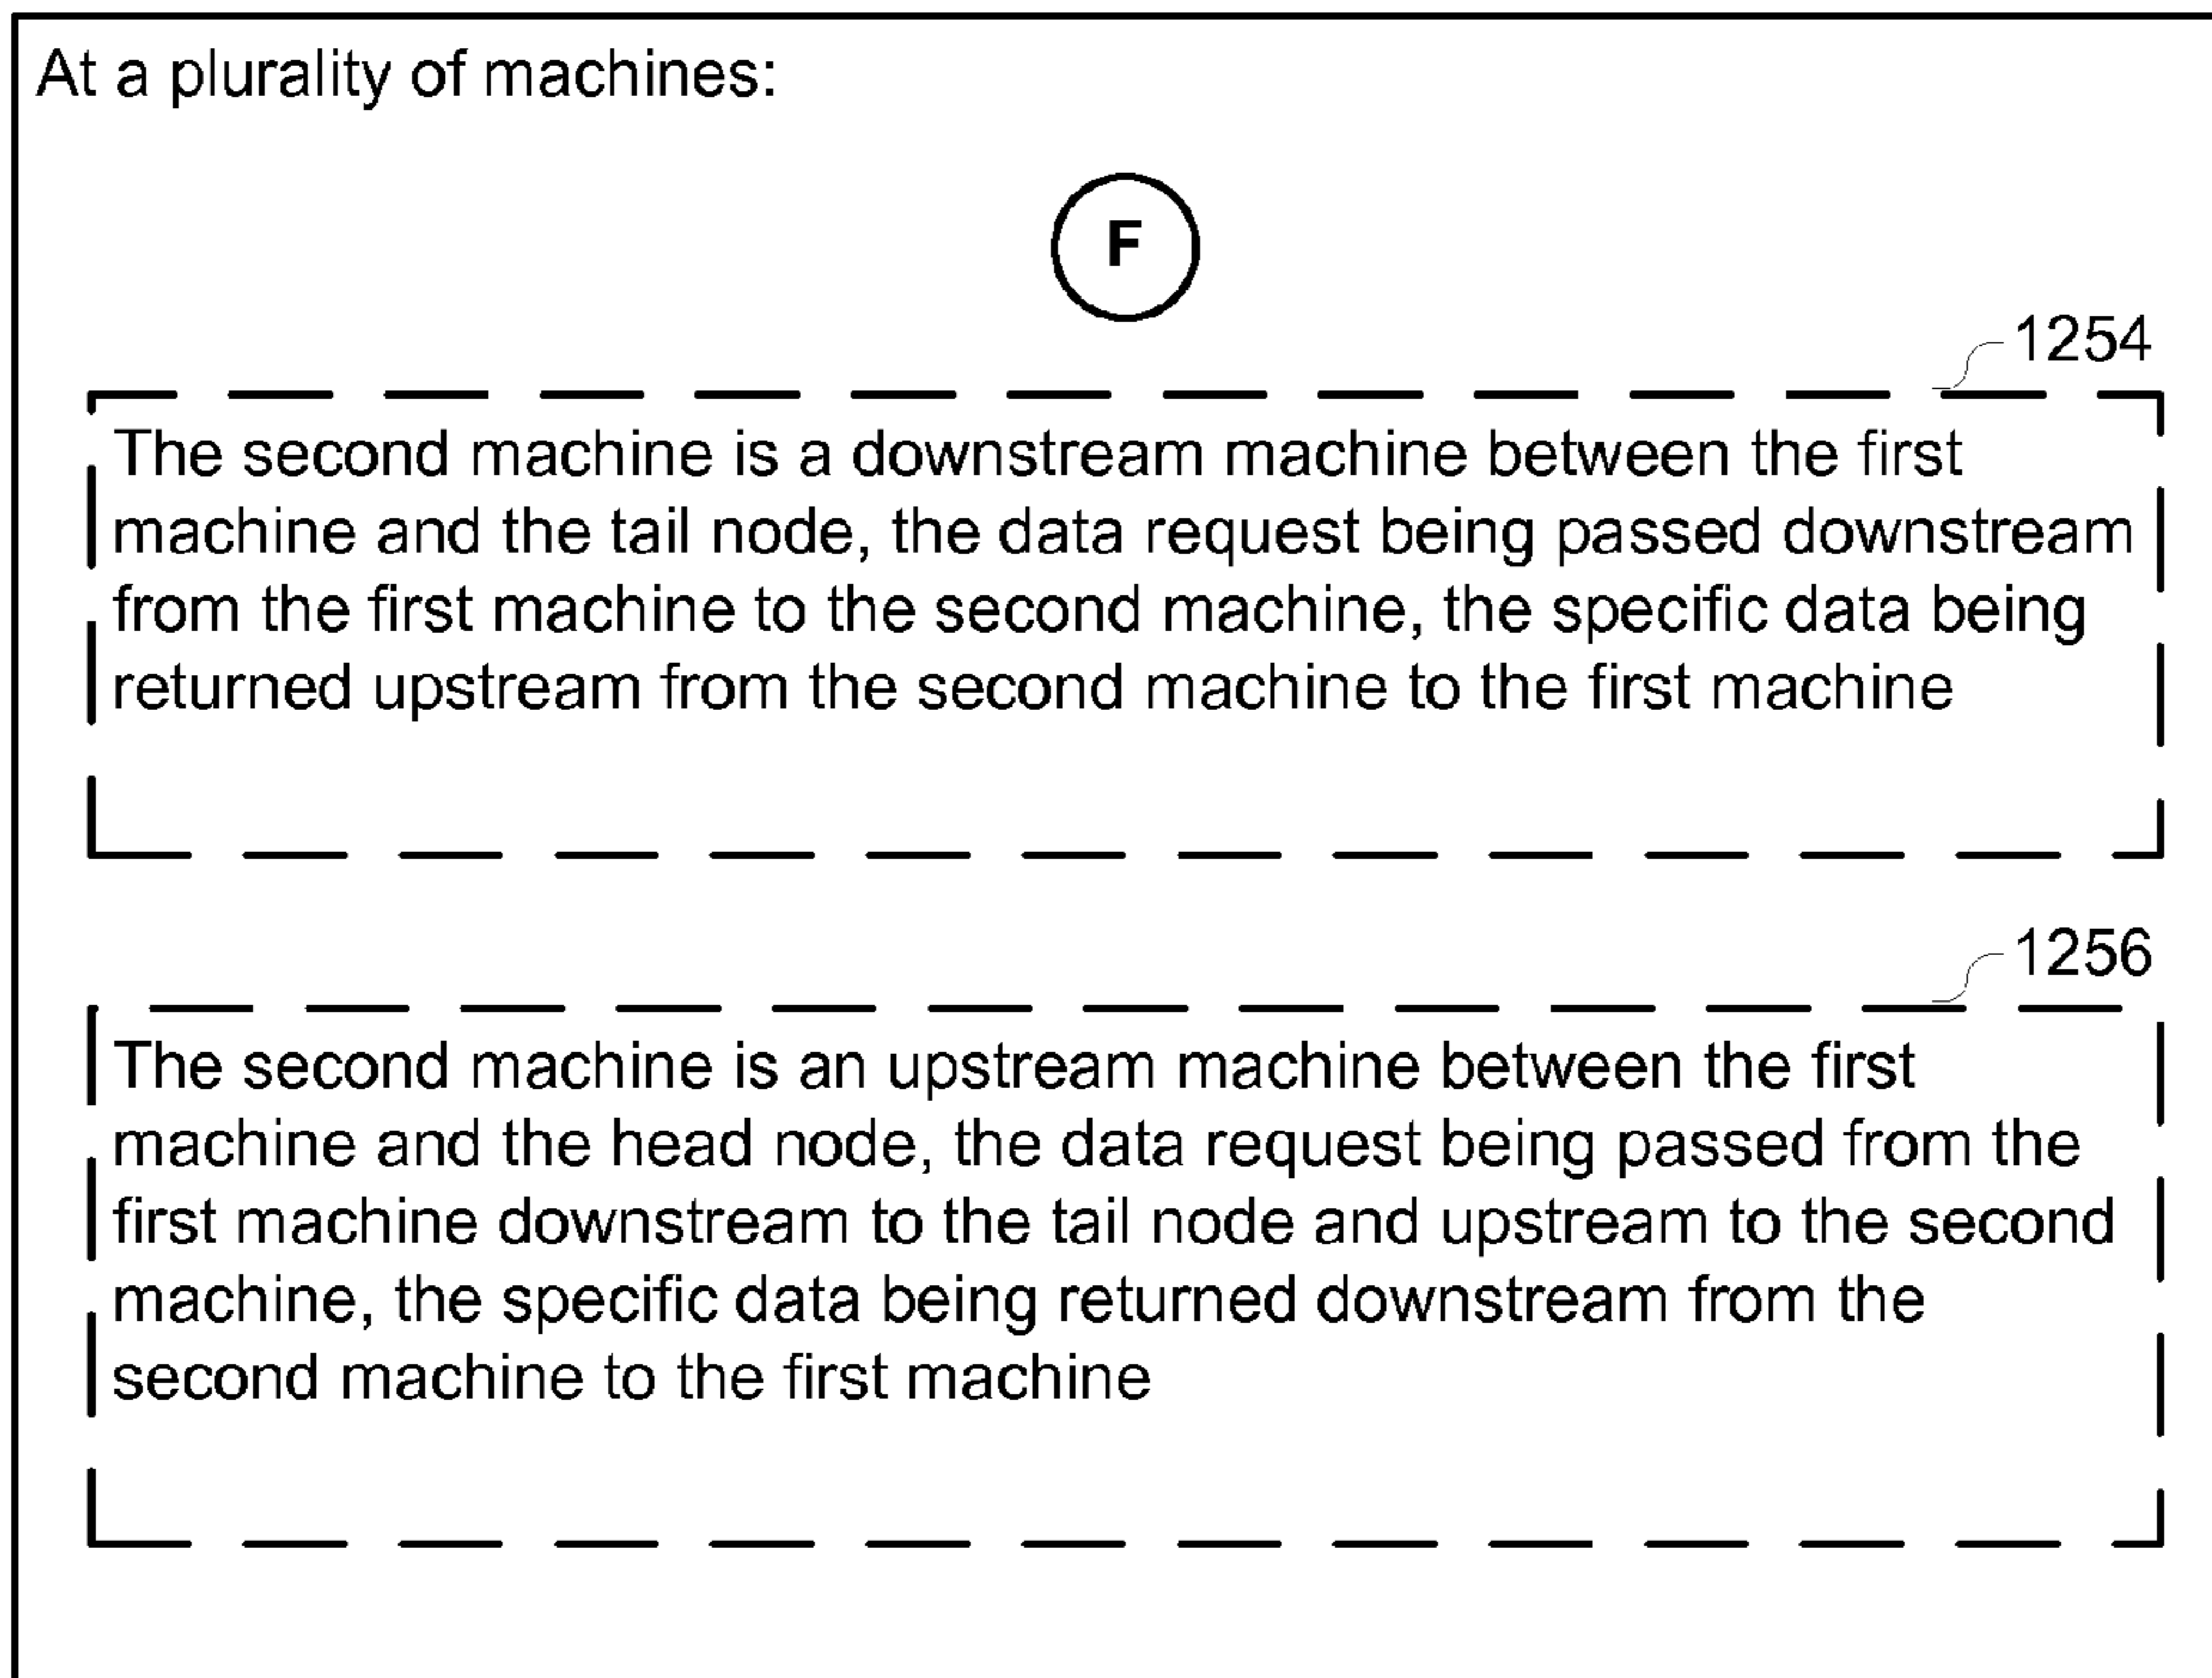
At a plurality of machines:

F

1254

The second machine is a downstream machine between the first machine and the tail node, the data request being passed downstream from the first machine to the second machine, the specific data being returned upstream from the second machine to the first machine

1256

The second machine is an upstream machine between the first machine and the head node, the data request being passed from the first machine downstream to the tail node and upstream to the second machine, the specific data being returned downstream from the second machine to the first machine